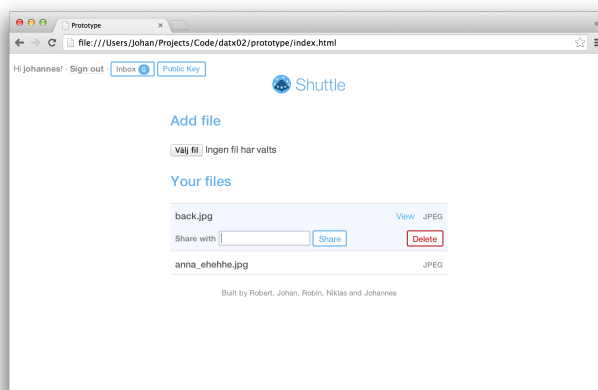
Prototype

file:///Users/Johan/Projects/Code/datx02/prototype/index.html

Hi johannes! · Sign out · Inbox 0 Public Key

Shuttle

Add file

Välj fil Ingen fil har valts

Your files

back.jpg View JPEG

Share with Share Delete

anna_ehehhe.jpg JPEG

Built by Robert, Johan, Robin, Niklas and Johannes